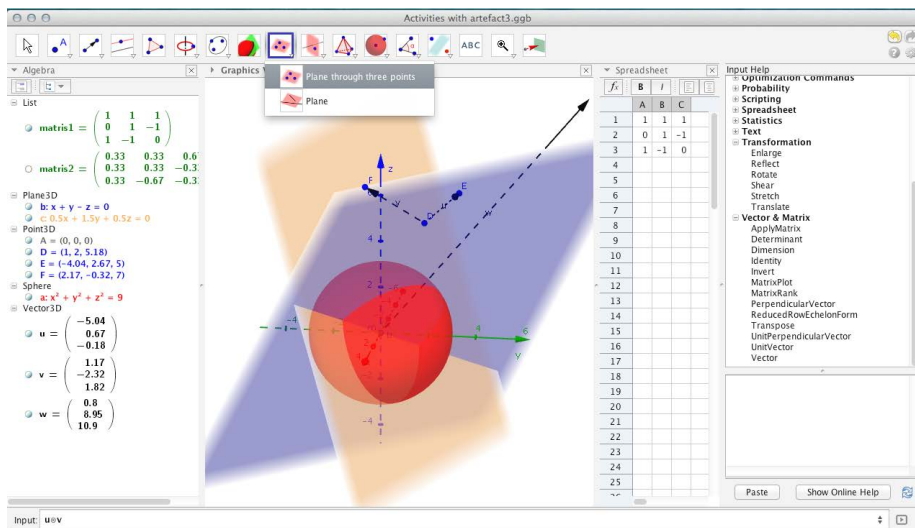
Activities with artefact3.ggb

ABC

Algebra

List

matris1 = $\begin{pmatrix} 1 & 1 & 1 \\ 0 & 1 & -1 \\ 1 & -1 & 0 \end{pmatrix}$

matris2 = $\begin{pmatrix} 0.33 & 0.33 & 0.6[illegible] \\ 0.33 & 0.33 & -0.3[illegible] \\ 0.33 & -0.67 & -0.3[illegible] \end{pmatrix}$

Plane3D
b: x + y − z = 0
c: 0.5x + 1.5y + 0.5z = 0

Point3D
A = (0, 0, 0)
D = (1, 2, 5.18)
E = (−4.04, 2.67, 5)
F = (2.17, −0.32, 7)

Sphere
a: x² + y² + z² = 9

Vector3D
u = $\begin{pmatrix} -5.04 \\ 0.67 \\ -0.18 \end{pmatrix}$
v = $\begin{pmatrix} 1.17 \\ -2.32 \\ 1.82 \end{pmatrix}$
w = $\begin{pmatrix} 0.8 \\ 8.95 \\ 10.9 \end{pmatrix}$

Graphics

Plane through three points
Plane

z
F
E
D
4
2
−4
4
6
y
−4

Spreadsheet
fx B i

| | A | B | C |
|---|---|---|---|
| 1 | 1 | 1 | 1 |
| 2 | 0 | 1 | -1 |
| 3 | 1 | -1 | 0 |
| 4 | | | |
| 5 | | | |
| 6 | | | |
| 7 | | | |
| 8 | | | |
| 9 | | | |
| 10 | | | |
| 11 | | | |
| 12 | | | |
| 13 | | | |
| 14 | | | |
| 15 | | | |
| 16 | | | |
| 17 | | | |
| 18 | | | |
| 19 | | | |
| 20 | | | |
| 21 | | | |
| 22 | | | |
| 23 | | | |
| 24 | | | |
| 25 | | | |

Input Help
Optimization Commands
Probability
Scripting
Spreadsheet
Statistics
Text
Transformation
Enlarge
Reflect
Rotate
Shear
Stretch
Translate
Vector & Matrix
ApplyMatrix
Determinant
Dimension
Identity
Invert
MatrixPlot
MatrixRank
PerpendicularVector
ReducedRowEchelonForm
Transpose
UnitPerpendicularVector
UnitVector
Vector

Paste
Show Online Help

Input: u⊗v